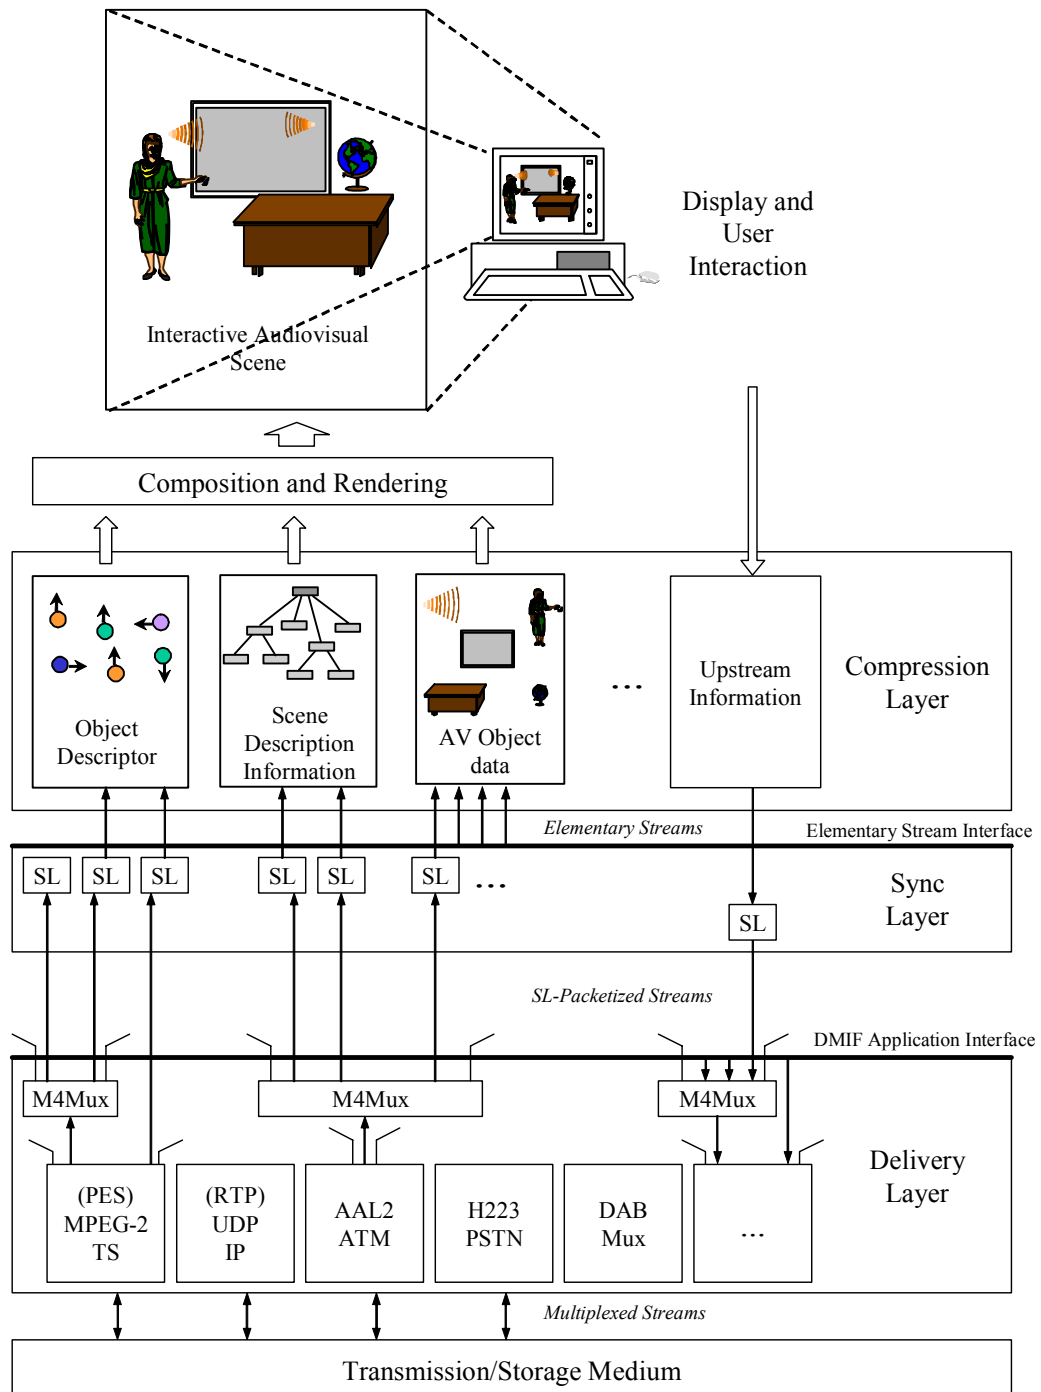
Interactive Audiovisual Scene

Display and User Interaction

Composition and Rendering

Object Descriptor

Scene Description Information

AV Object data

...

Upstream Information

Compression Layer

*Elementary Streams*

Elementary Stream Interface

SL

SL

SL

SL

SL

SL

...

SL

Sync Layer

*SL-Packetized Streams*

DMIF Application Interface

M4Mux

M4Mux

M4Mux

(PES) MPEG-2 TS

(RTP) UDP IP

AAL2 ATM

H223 PSTN

DAB Mux

...

Delivery Layer

*Multiplexed Streams*

Transmission/Storage Medium